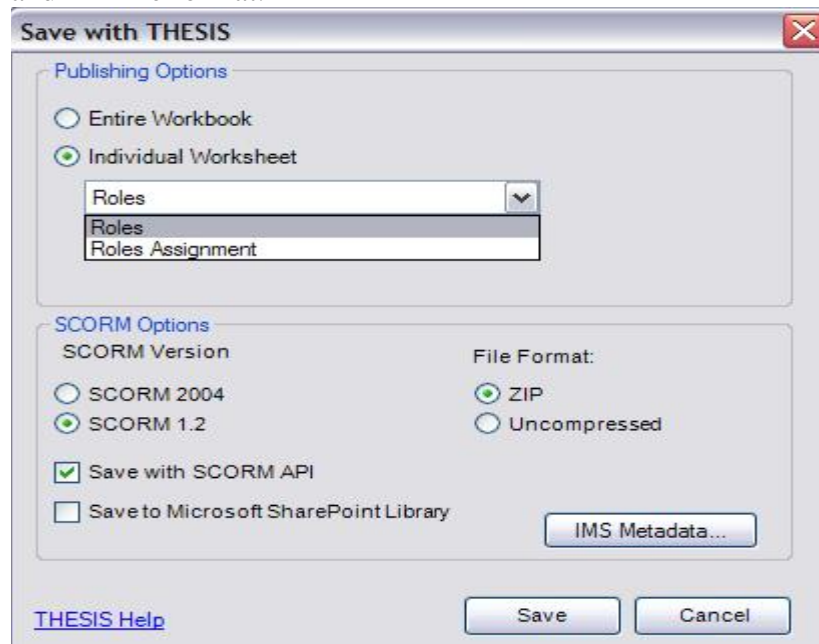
Save with THESIS

Publishing Options

Entire Workbook

Individual Worksheet

Roles

Roles
Roles Assignment

SCORM Options

SCORM Version

File Format:

SCORM 2004

SCORM 1.2

ZIP

Uncompressed

Save with SCORM API

Save to Microsoft SharePoint Library

IMS Metadata...

THESIS Help

Save

Cancel